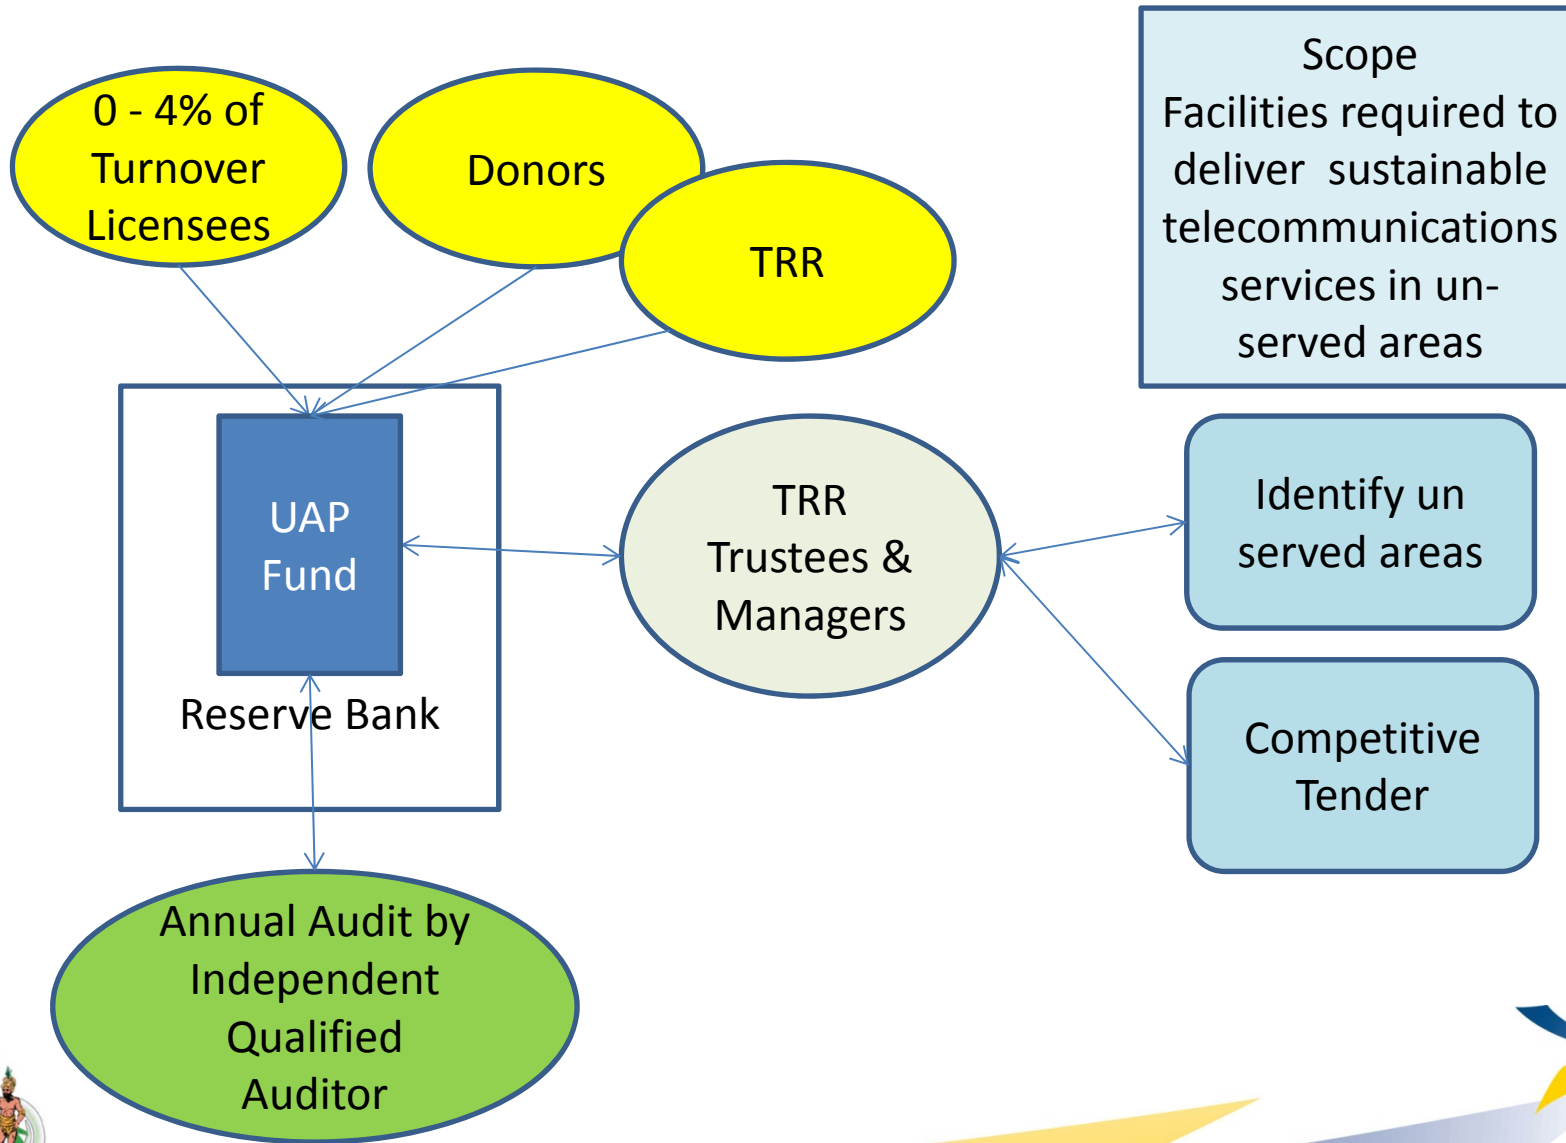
0 - 4% of Turnover Licensees

Donors

TRR

Scope
Facilities required to deliver sustainable telecommunications services in un-served areas

UAP Fund

Reserve Bank

TRR Trustees & Managers

Identify un served areas

Competitive Tender

Annual Audit by Independent Qualified Auditor